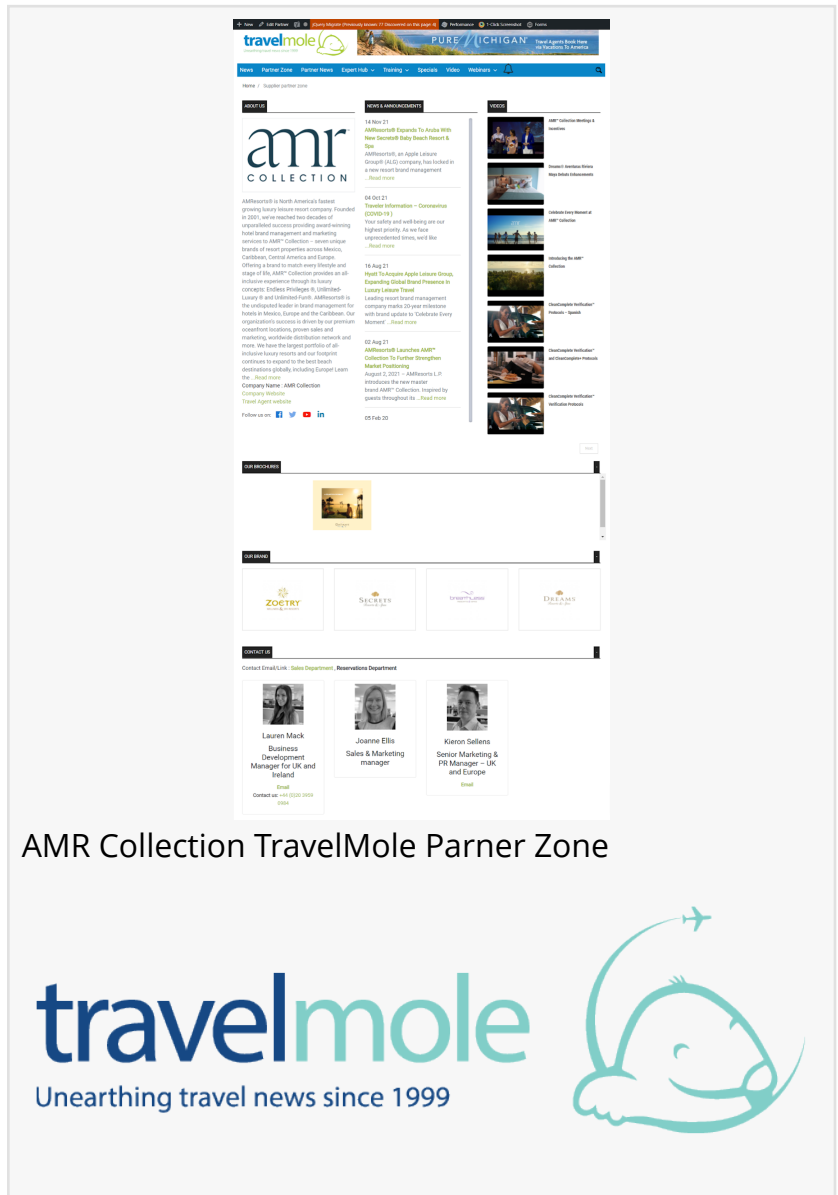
+ New Edit Partner jQuery Migrate (Previously known: 77 Deprecated on this page) Performance 1-Click Screenshot Forms

travelmole

PURE MICHIGAN Travel Agents Book Here Via Vacations To America

News Partner Zone Partner News Expert Hub Training Specials Video Webinars

Home / Supplier partner zone

ABOUT US

amr COLLECTION

AMResorts® is North America's fastest growing luxury leisure resort company. Founded in 2001, we've reached two decades of unparalleled success providing award-winning hotel brand management and marketing services to AMR™ Collection – seven unique brands of resort properties across Mexico, Caribbean, Central America and Europe. Offering a brand to match every lifestyle and stage of life, AMR™ Collection provides an all-inclusive experience through its luxury concepts: Endless Privileges ®, Unlimited-Luxury ® and Unlimited-Fun®. AMResorts® is the undisputed leader in brand management for hotels in Mexico, Europe and the Caribbean. Our organization's success is driven by our premium oceanfront locations, proven sales and marketing, worldwide distribution network and more. We have the largest portfolio of all-inclusive luxury resorts and our footprint continues to expand to the best beach destinations globally, including Europe! Learn the ...Read more

Company Name : AMR Collection
Company Website
Travel Agent website

Follow us on:

NEWS & ANNOUNCEMENTS

14 Nov 21
AMResorts® Expands To Aruba With New Secrets® Baby Beach Resort & Spa
AMResorts®, an Apple Leisure Group® (ALG) company, has locked in a new resort brand management ...Read more

04 Oct 21
Traveler Information – Coronavirus (COVID-19 )
Your safety and well-being are our highest priority. As we face unprecedented times, we'd like ...Read more

16 Aug 21
Hyatt To Acquire Apple Leisure Group, Expanding Global Brand Presence in Luxury Leisure Travel
Leading resort brand management company marks 20-year milestone with brand update to 'Celebrate Every Moment' ...Read more

02 Aug 21
AMResorts® Launches AMR™ Collection To Further Strengthen Market Positioning
August 2, 2021 – AMResorts L.P. introduces the new master brand AMR™ Collection. Inspired by guests throughout its ...Read more

05 Feb 20

VIDEOS

AMR™ Collection Meetings & Incentives
Dreams® Amethyst Riviera Maya Details Enhancements
Celebrate Every Moment at AMR™ Collection
Introducing the AMR™ Collection
CleanComplete Verification™ Protocols – Spanish
CleanComplete Verification™ and CleanComplete+ Protocols
CleanComplete Verification™ Verification Protocols

Next

OUR BROCHURES

OUR BRAND

ZOETRY
SECRETS
breathless
DREAMS

CONTACT US

Contact Email/Link : Sales Department , Reservations Department

Lauren Mack
Business Development Manager for UK and Ireland
Email
Contact us: +44 (0)20 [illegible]

Joanne Ellis
Sales & Marketing manager

Kieron Sellens
Senior Marketing & PR Manager – UK and Europe
Email

AMR Collection TravelMole Parner Zone

travelmole
Unearthing travel news since 1999